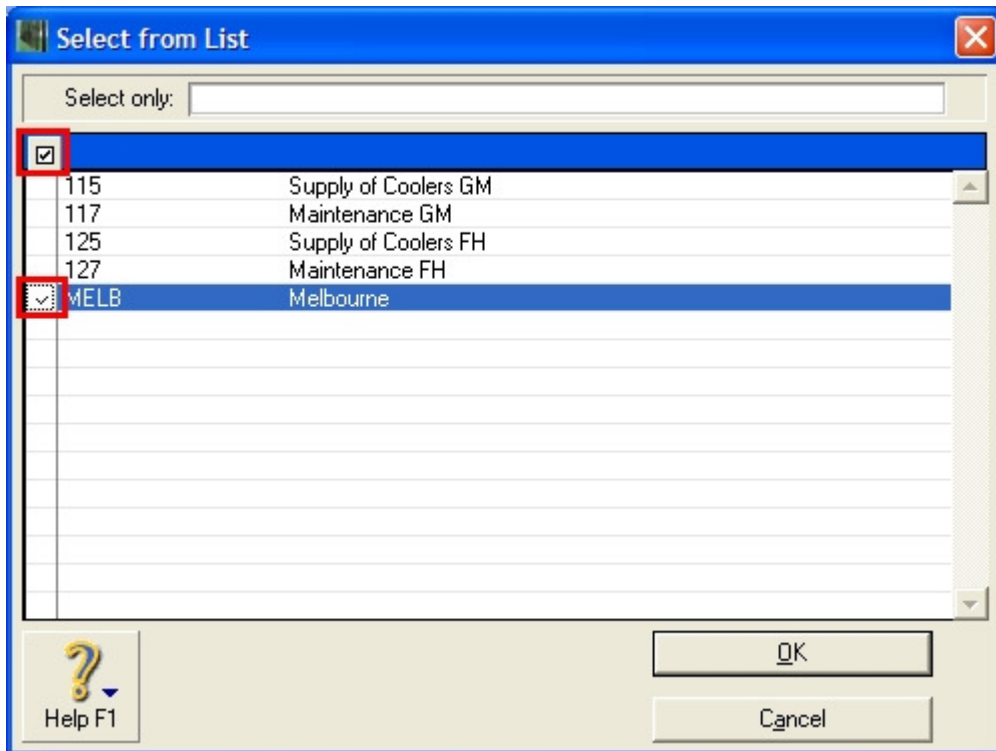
Select from List

Select only:

| | | |
|---|---|---|
| | 115 | Supply of Coolers GM |
| | 117 | Maintenance GM |
| | 125 | Supply of Coolers FH |
| | 127 | Maintenance FH |
| | MELB | Melbourne |

Help F1

OK

Cancel